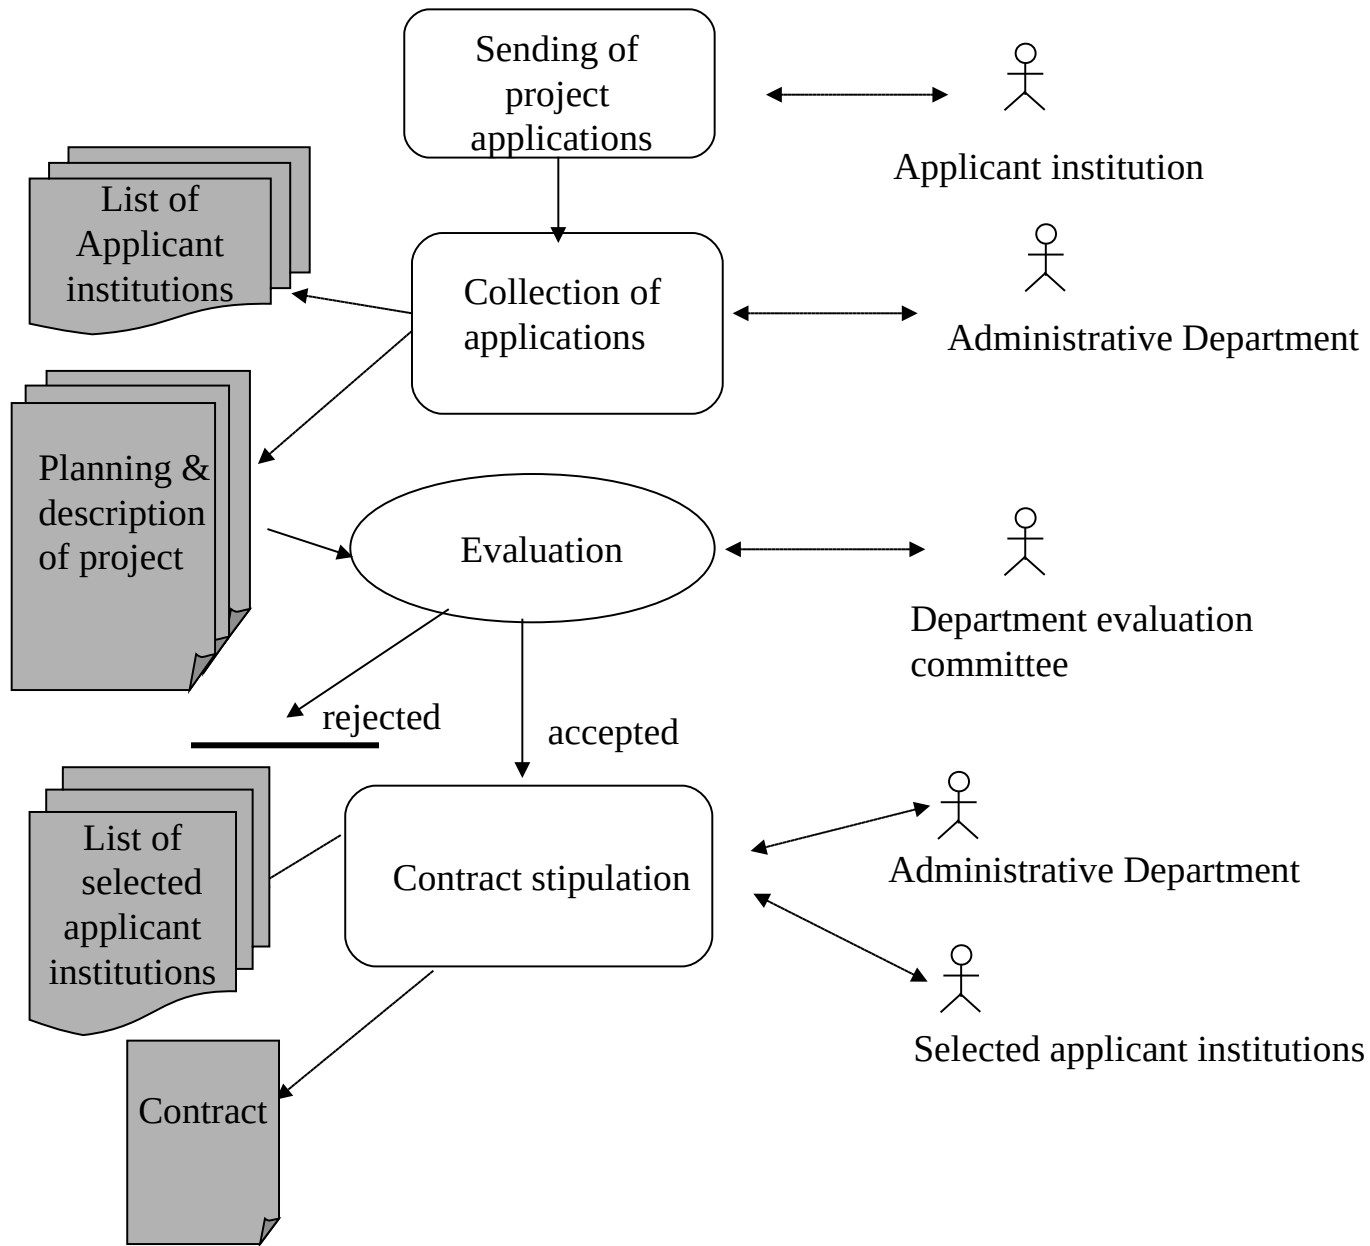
Sending of project applications

Applicant institution

List of Applicant institutions

Collection of applications

Administrative Department

Planning & description of project

Evaluation

Department evaluation committee

rejected

accepted

List of selected applicant institutions

Contract stipulation

Administrative Department

Selected applicant institutions

Contract